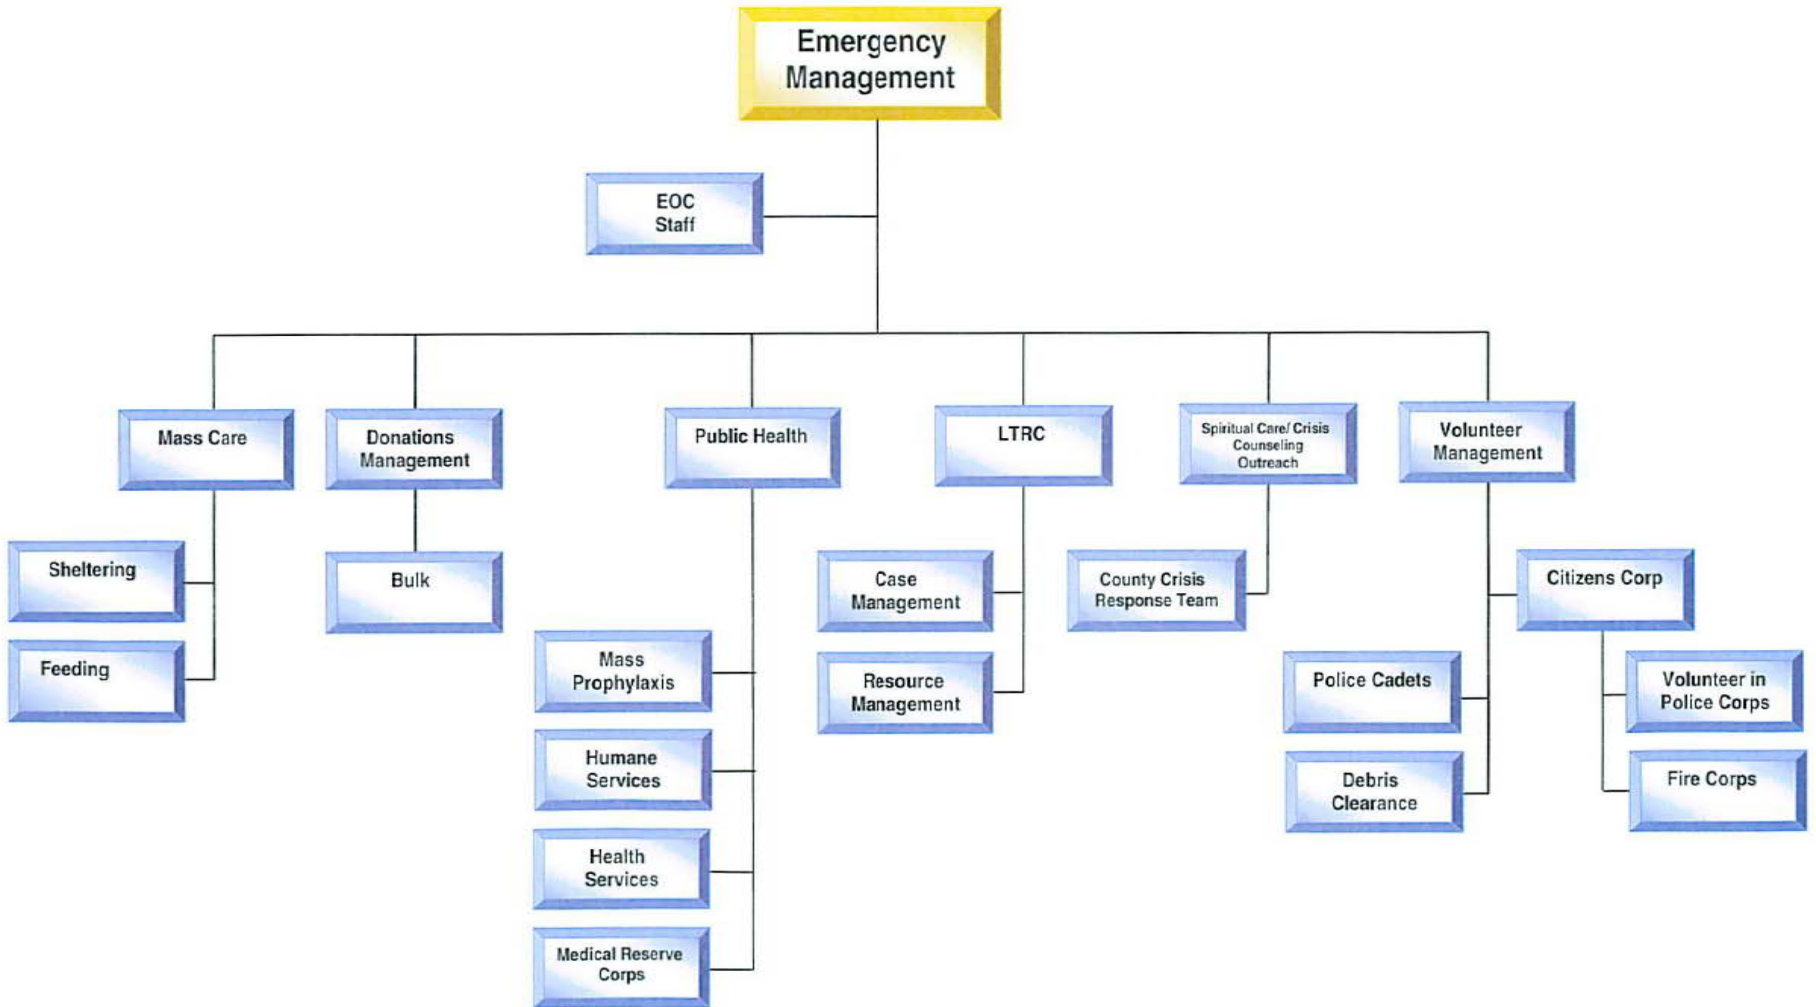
Emergency Management

EOC Staff

Mass Care

Sheltering

Feeding

Donations Management

Bulk

Public Health

Mass Prophylaxis

Humane Services

Health Services

Medical Reserve Corps

LTRC

Case Management

Resource Management

Spiritual Care/ Crisis Counseling Outreach

County Crisis Response Team

Volunteer Management

Citizens Corp

Volunteer in Police Corps

Fire Corps

Police Cadets

Debris Clearance